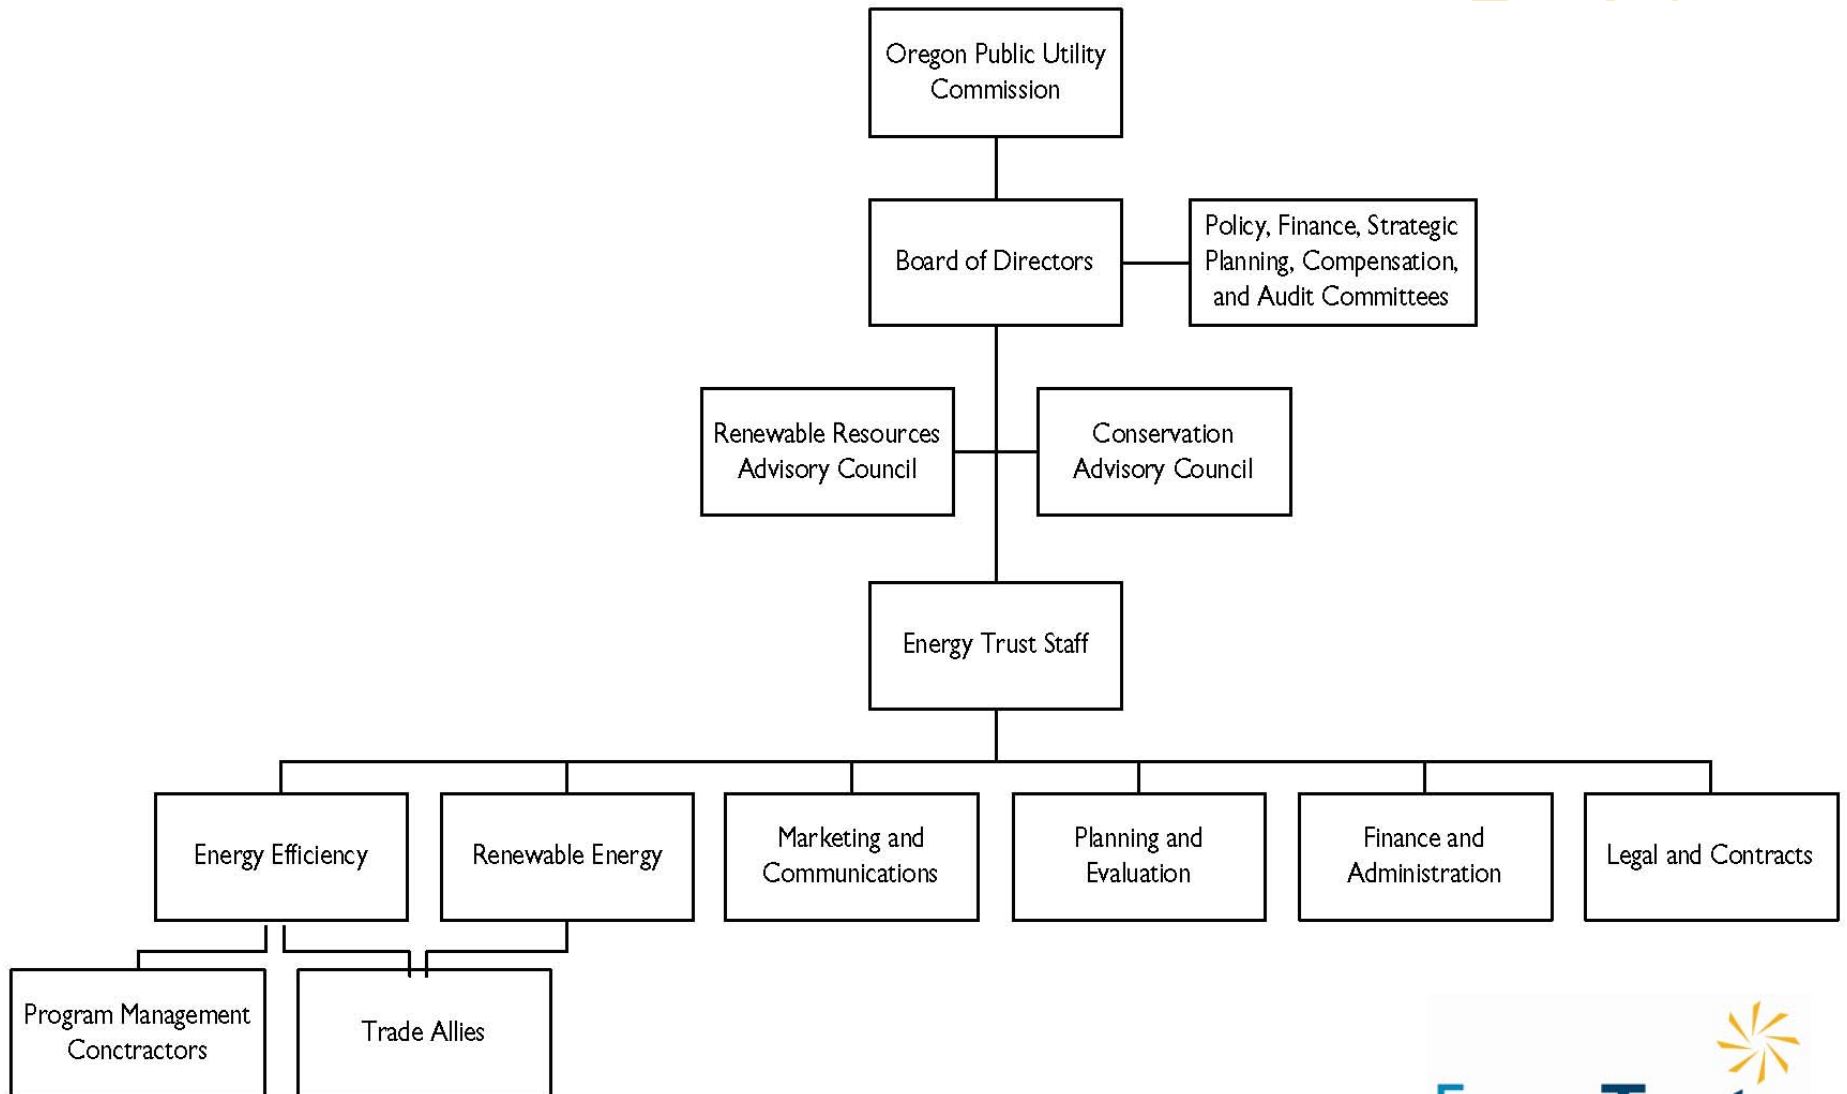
Oregon Public Utility Commission

Board of Directors

Policy, Finance, Strategic Planning, Compensation, and Audit Committees

Renewable Resources Advisory Council

Conservation Advisory Council

Energy Trust Staff

Energy Efficiency

Renewable Energy

Marketing and Communications

Planning and Evaluation

Finance and Administration

Legal and Contracts

Program Management Conctractors

Trade Allies